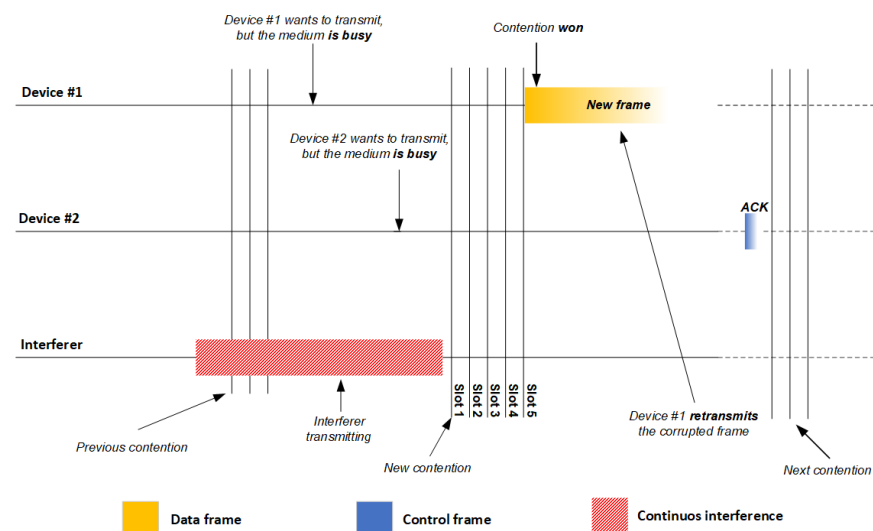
Device #1 wants to transmit, but the medium **is busy**

Contention **won**

Device #1

New frame

Device #2 wants to transmit, but the medium **is busy**

Device #2

ACK

Interferer

Slot 1

Slot 2

Slot 3

Slot 4

Slot 5

Previous contention

Interferer transmitting

New contention

Device #1 **retransmits** the corrupted frame

Next contention

Data frame

Control frame

Continuos interference